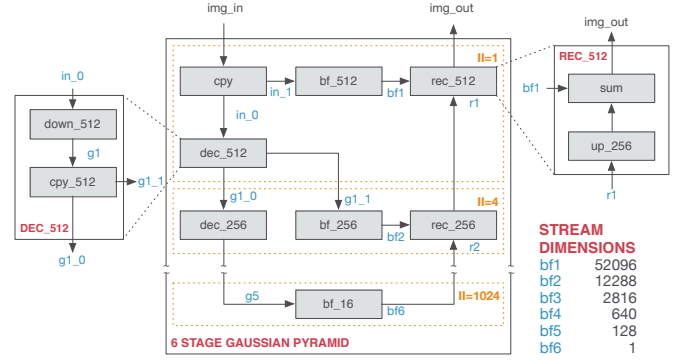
img_in

img_out

II=1

cpy

in_1

bf_512

bf1

rec_512

r1

in_0

in_0

down_512

g1

cpy_512

g1_1

DEC_512

g1_0

dec_512

g1_0

g1_1

II=4

dec_256

bf_256

bf2

rec_256

r2

g5

bf_16

bf6

II=1024

6 STAGE GAUSSIAN PYRAMID

img_out

REC_512

bf1

sum

up_256

r1

STREAM DIMENSIONS

| | |
|---|---|
| bf1 | 52096 |
| bf2 | 12288 |
| bf3 | 2816 |
| bf4 | 640 |
| bf5 | 128 |
| bf6 | 1 |